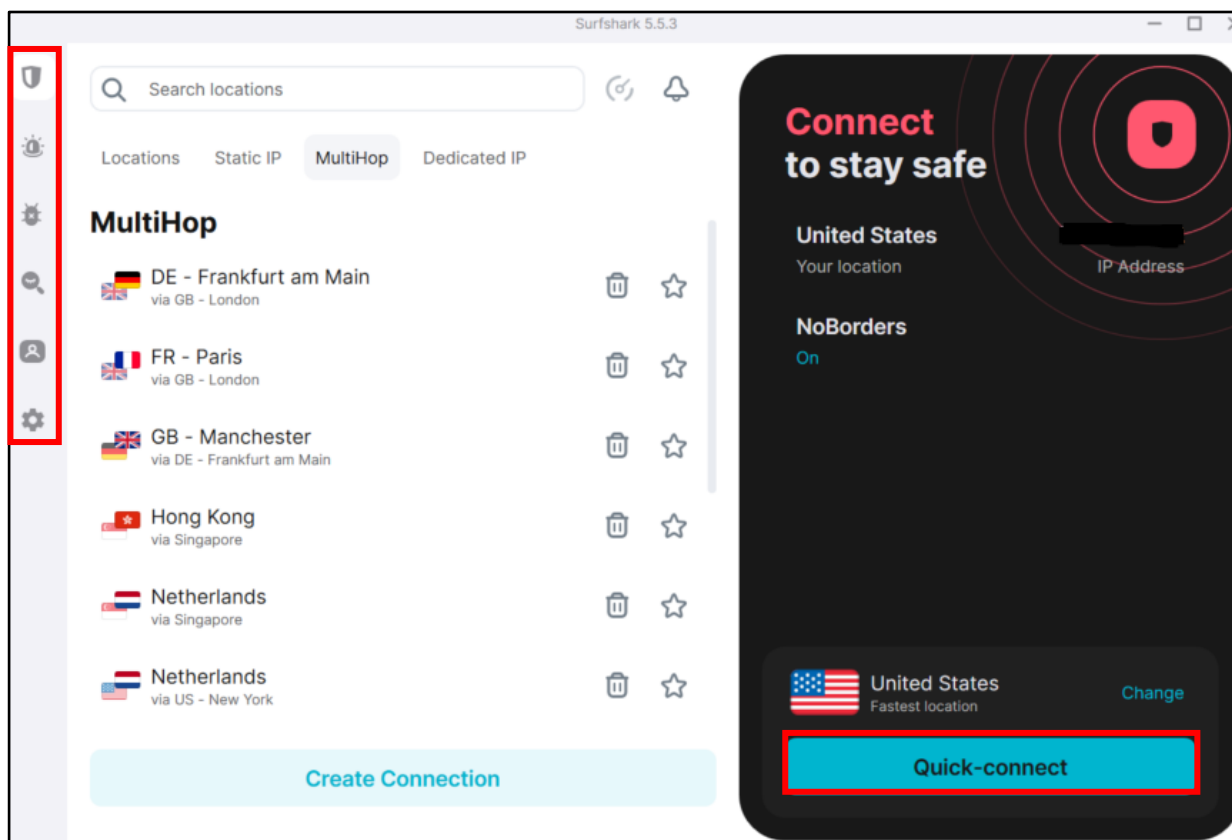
Surfshark 5.5.3

Search locations

Locations
Static IP
MultiHop
Dedicated IP

MultiHop

DE - Frankfurt am Main
via GB - London

FR - Paris
via GB - London

GB - Manchester
via DE - Frankfurt am Main

Hong Kong
via Singapore

Netherlands
via Singapore

Netherlands
via US - New York

Create Connection

Connect
to stay safe

United States
Your location

IP Address

NoBorders
On

United States
Fastest location

Change

Quick-connect